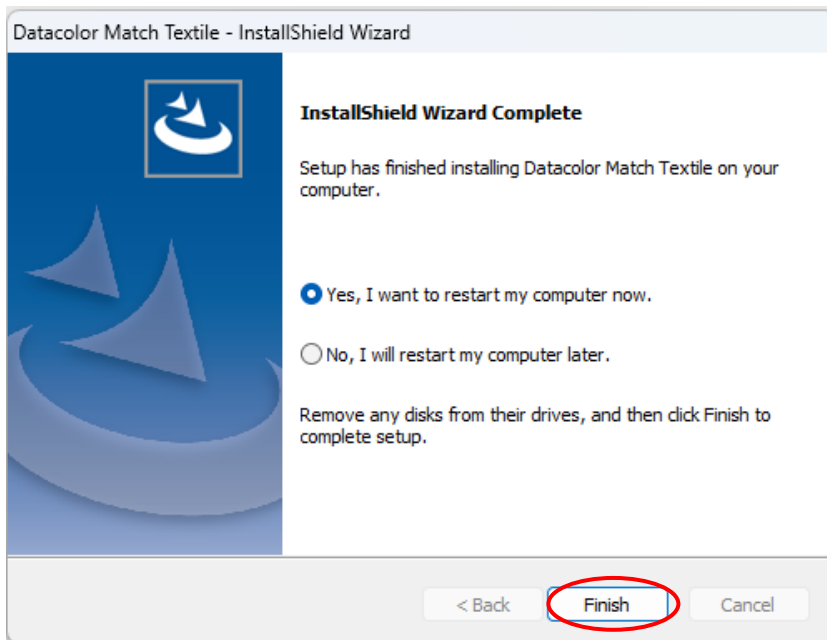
Datacolor Match Textile - InstallShield Wizard

InstallShield Wizard Complete

Setup has finished installing Datacolor Match Textile on your computer.

Yes, I want to restart my computer now.

No, I will restart my computer later.

Remove any disks from their drives, and then click Finish to complete setup.

< Back
Finish
Cancel